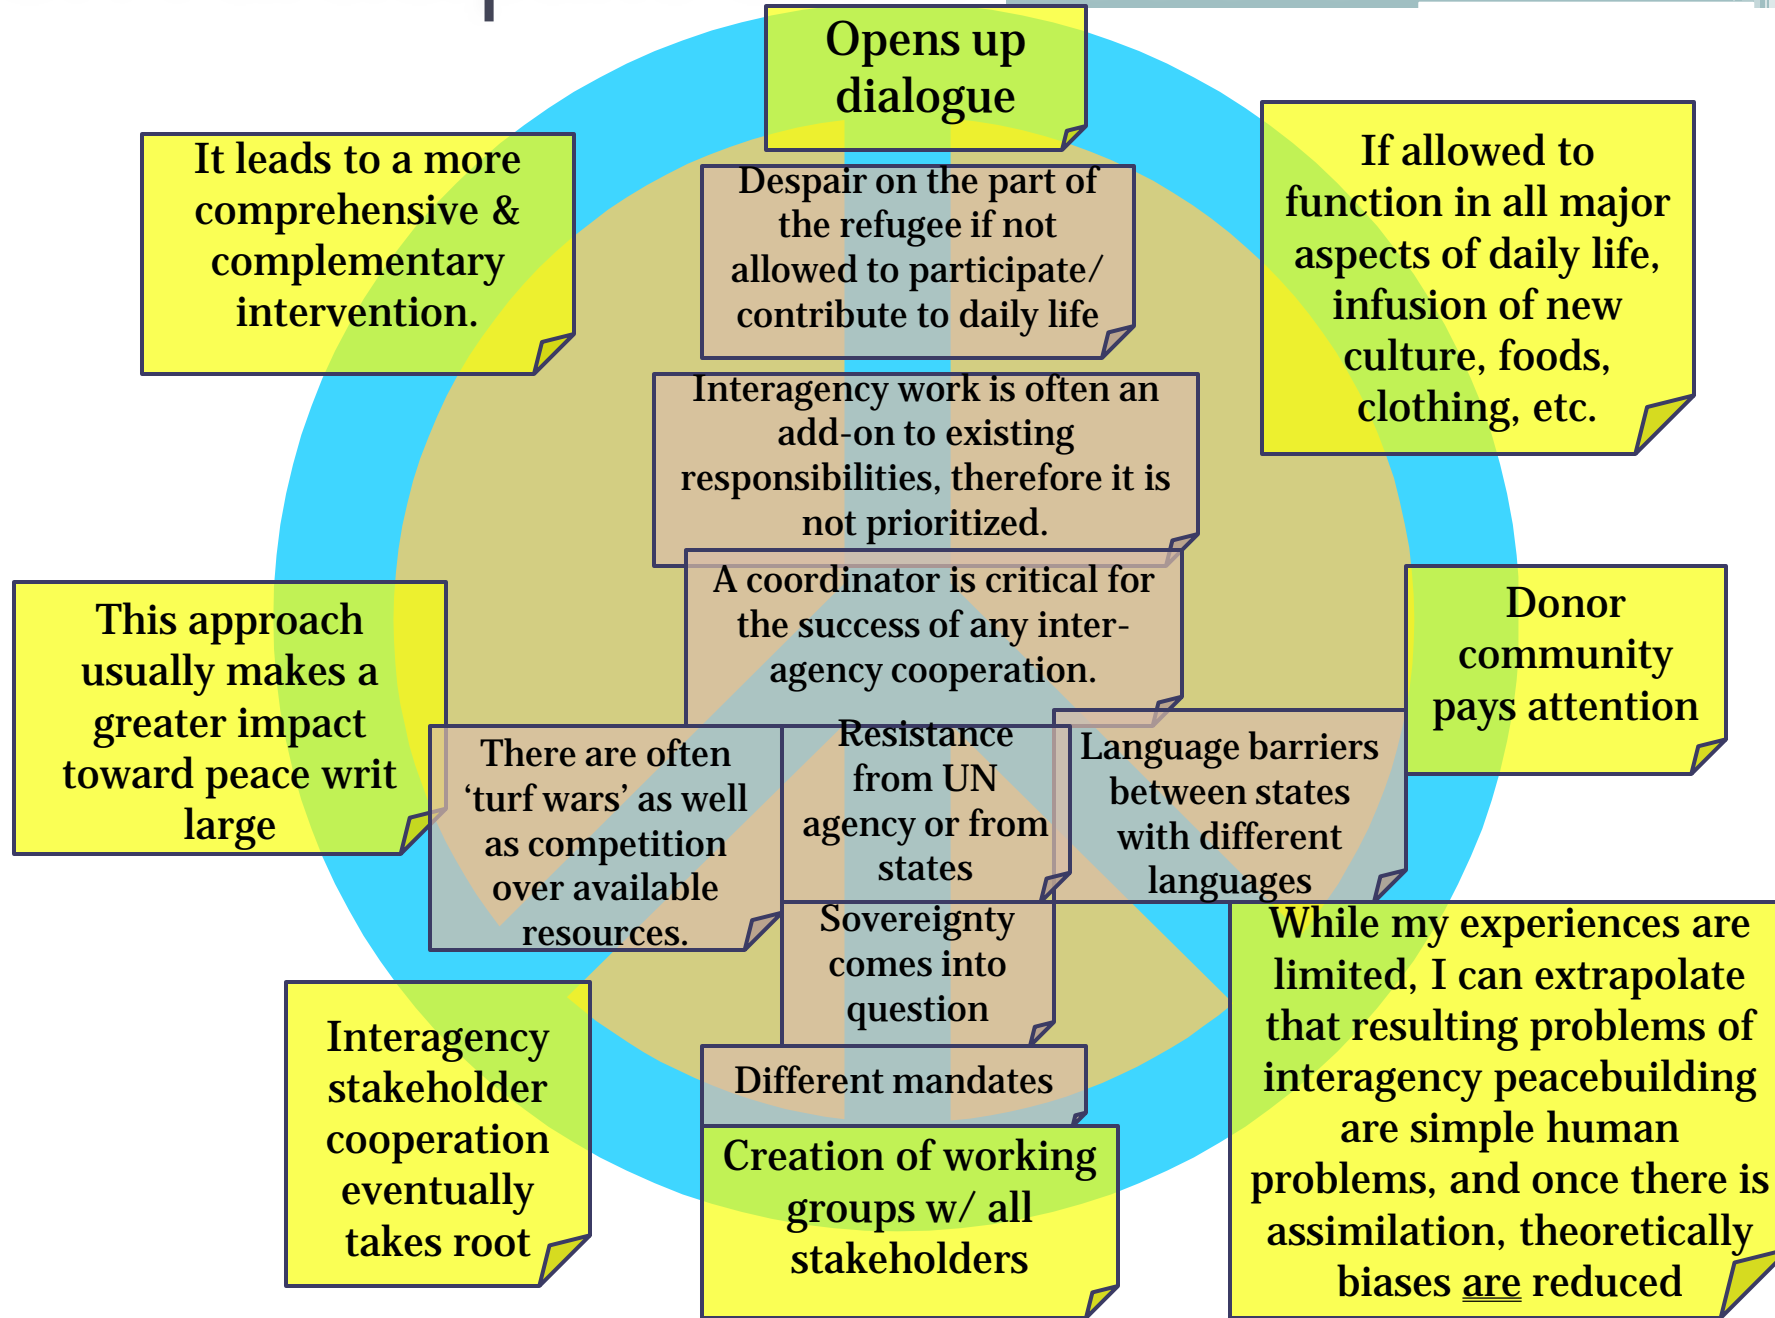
Opens up dialogue

It leads to a more comprehensive & complementary intervention.

Despair on the part of the refugee if not allowed to participate/ contribute to daily life

If allowed to function in all major aspects of daily life, infusion of new culture, foods, clothing, etc.

Interagency work is often an add-on to existing responsibilities, therefore it is not prioritized.

A coordinator is critical for the success of any inter-agency cooperation.

Donor community pays attention

This approach usually makes a greater impact toward peace writ large

There are often 'turf wars' as well as competition over available resources.

Resistance from UN agency or from states

Language barriers between states with different languages

Sovereignty comes into question

While my experiences are limited, I can extrapolate that resulting problems of interagency peacebuilding are simple human problems, and once there is assimilation, theoretically biases are reduced

Interagency stakeholder cooperation eventually takes root

Different mandates

Creation of working groups w/ all stakeholders